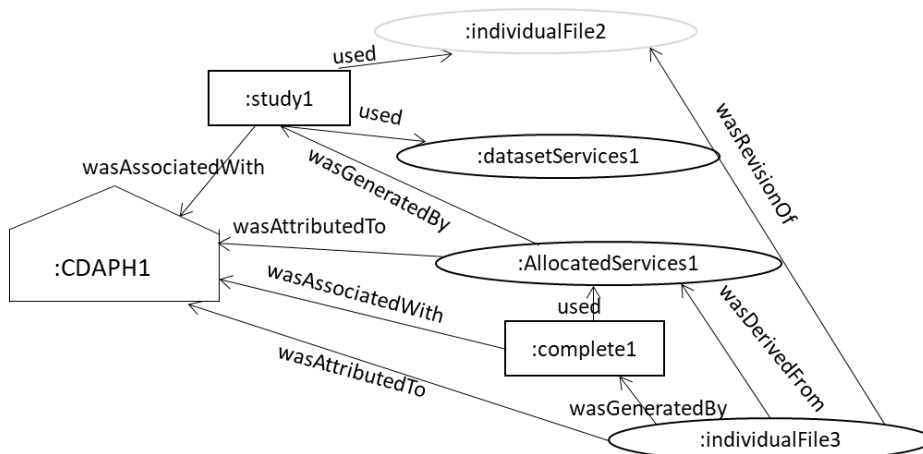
:individualFile2

used

:study1

used

:datasetServices1

wasAssociatedWith

wasGeneratedBy

wasRevisionOf

wasAttributedTo

:CDAPH1

:AllocatedServices1

wasAssociatedWith

used

wasDerivedFrom

:complete1

wasAttributedTo

wasGeneratedBy

:individualFile3